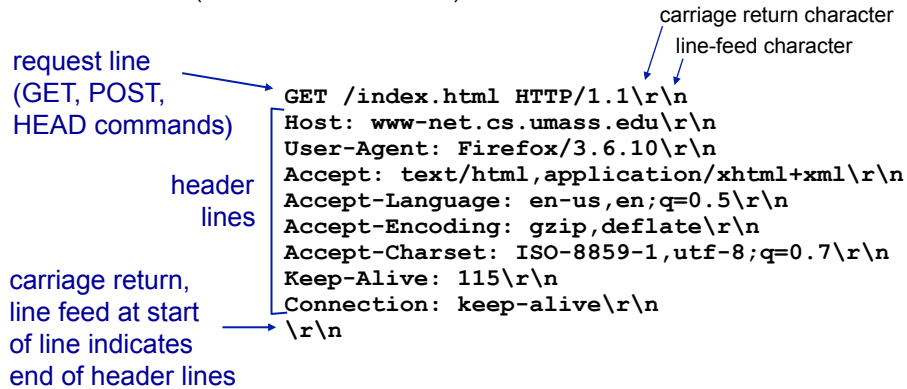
carriage return character

line-feed character

request line (GET, POST, HEAD commands)

GET /index.html HTTP/1.1\r\n
Host: www-net.cs.umass.edu\r\n
User-Agent: Firefox/3.6.10\r\n
Accept: text/html,application/xhtml+xml\r\n
Accept-Language: en-us,en;q=0.5\r\n
Accept-Encoding: gzip,deflate\r\n
Accept-Charset: ISO-8859-1,utf-8;q=0.7\r\n
Keep-Alive: 115\r\n
Connection: keep-alive\r\n
\r\n

header lines

carriage return, line feed at start of line indicates end of header lines